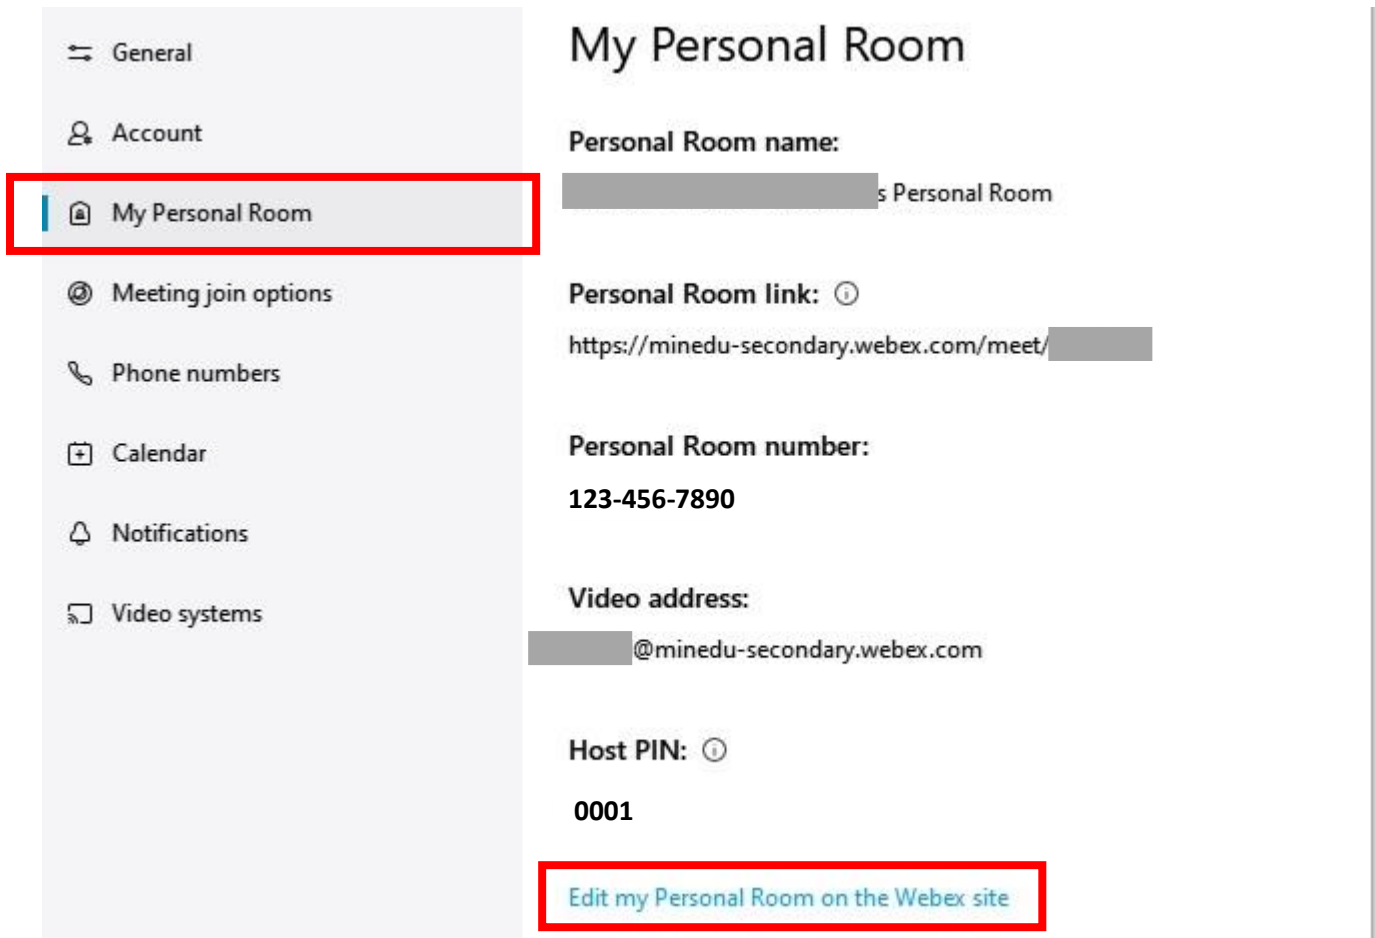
General

Account

My Personal Room

Meeting join options

Phone numbers

Calendar

Notifications

Video systems

My Personal Room

Personal Room name:

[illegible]s Personal Room

Personal Room link:

https://minedu-secondary.webex.com/meet/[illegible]

Personal Room number:

123-456-7890

Video address:

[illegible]@minedu-secondary.webex.com

Host PIN:

0001

Edit my Personal Room on the Webex site